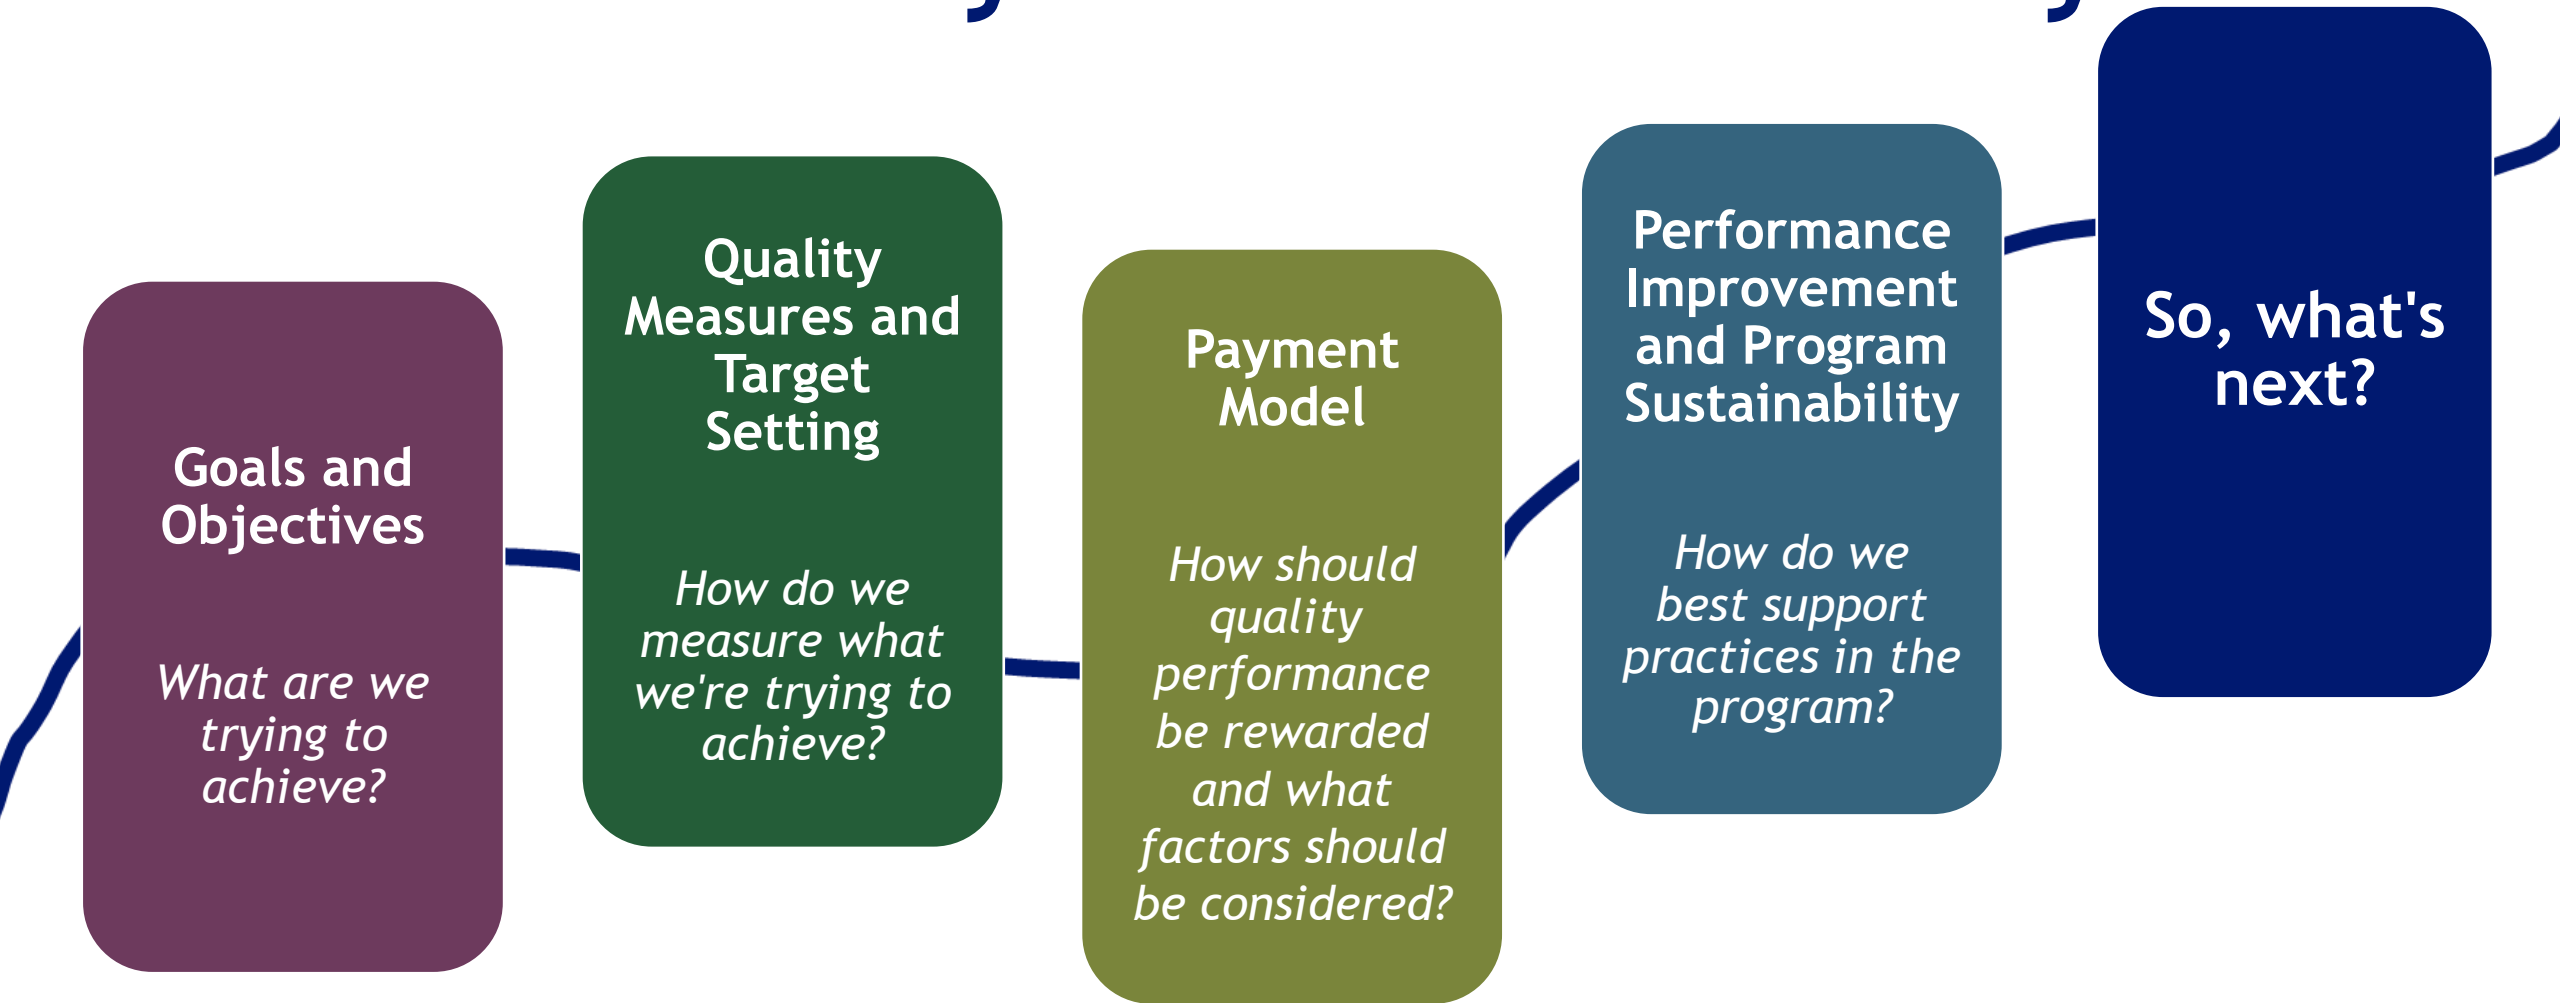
Goals and Objectives

What are we trying to achieve?

Quality Measures and Target Setting

How do we measure what we're trying to achieve?

Payment Model

How should quality performance be rewarded and what factors should be considered?

Performance Improvement and Program Sustainability

How do we best support practices in the program?

So, what's next?